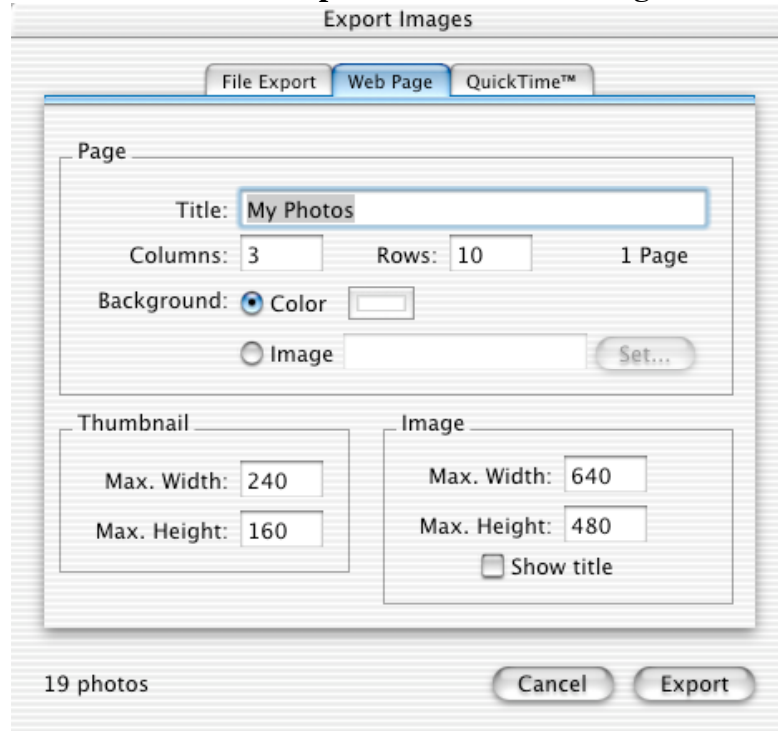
Export Images

File Export
Web Page
QuickTime™

Page

Title: My Photos

Columns: 3

Rows: 10

1 Page

Background: Color

Image

Set...

Thumbnail

Max. Width: 240

Max. Height: 160

Image

Max. Width: 640

Max. Height: 480

Show title

19 photos

Cancel

Export